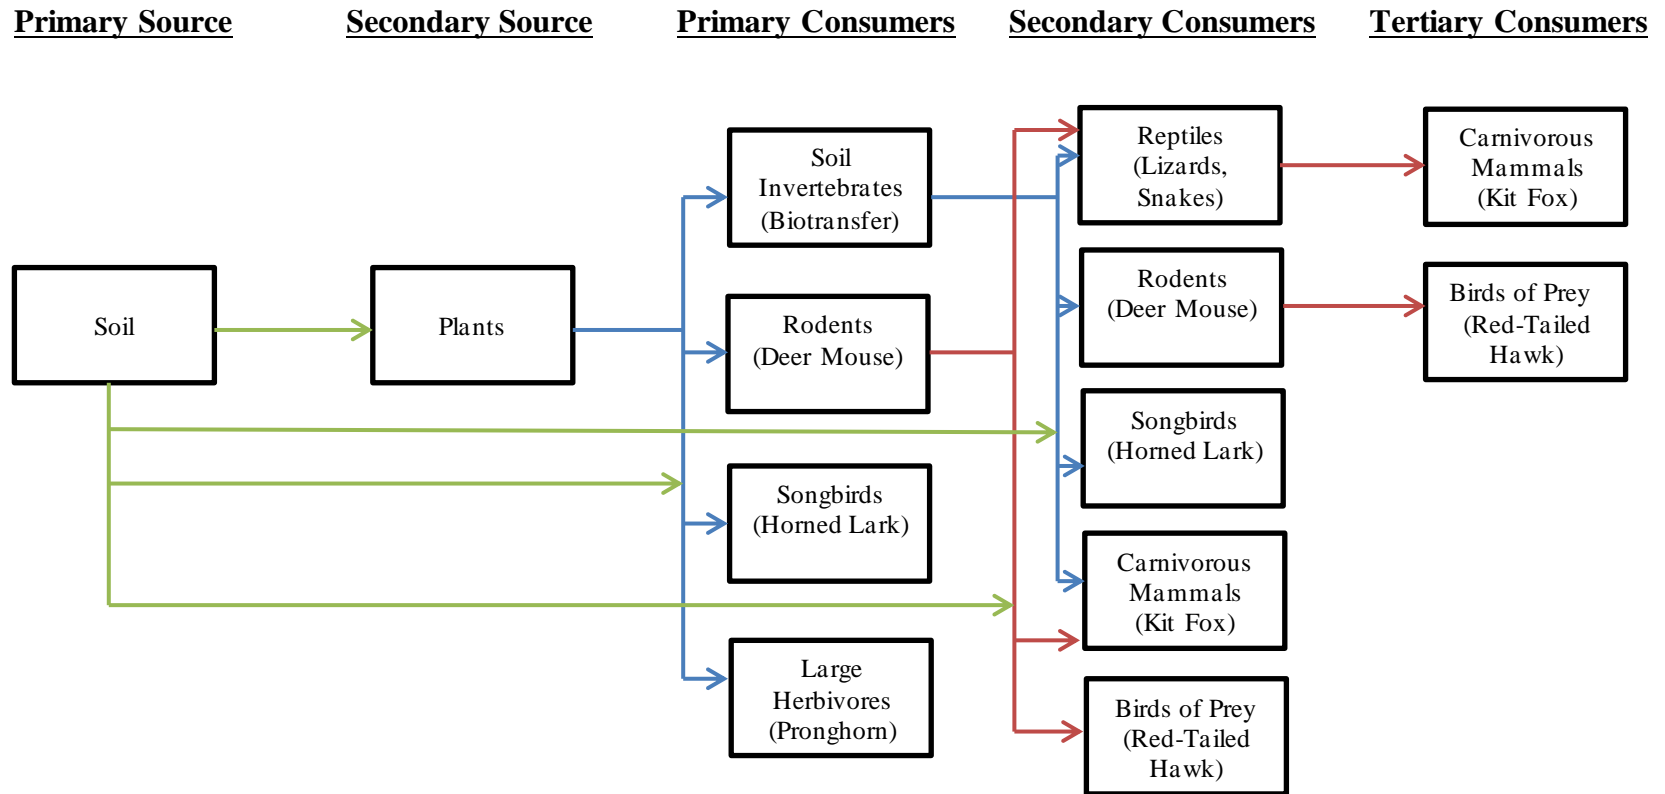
Primary Source

Secondary Source

Primary Consumers

Secondary Consumers

Tertiary Consumers

Soil

Plants

Soil Invertebrates (Biotransfer)

Rodents (Deer Mouse)

Songbirds (Horned Lark)

Large Herbivores (Pronghorn)

Reptiles (Lizards, Snakes)

Rodents (Deer Mouse)

Songbirds (Horned Lark)

Carnivorous Mammals (Kit Fox)

Birds of Prey (Red-Tailed Hawk)

Carnivorous Mammals (Kit Fox)

Birds of Prey (Red-Tailed Hawk)